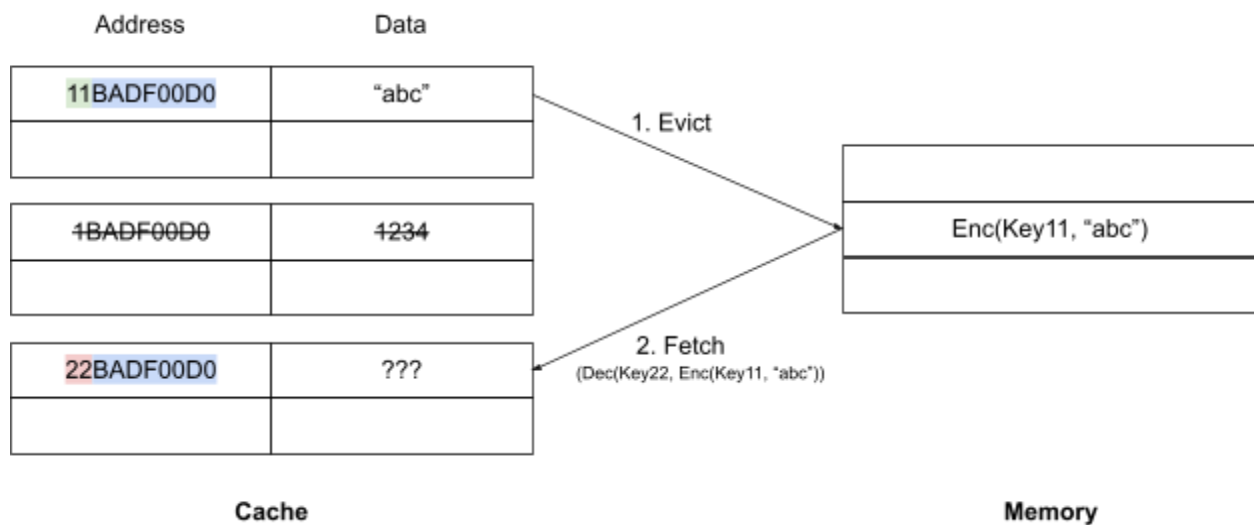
| Address | Data |
|---|---|
| 11BADF00D0 | “abc” |
| | |

| | |
|---|---|
| ~~1BADF00D0~~ | ~~1234~~ |
| | |

| | |
|---|---|
| 22BADF00D0 | ??? |
| | |

1. Evict

Enc(Key11, “abc”)

2. Fetch
(Dec(Key22, Enc(Key11, “abc”))

Cache

Memory